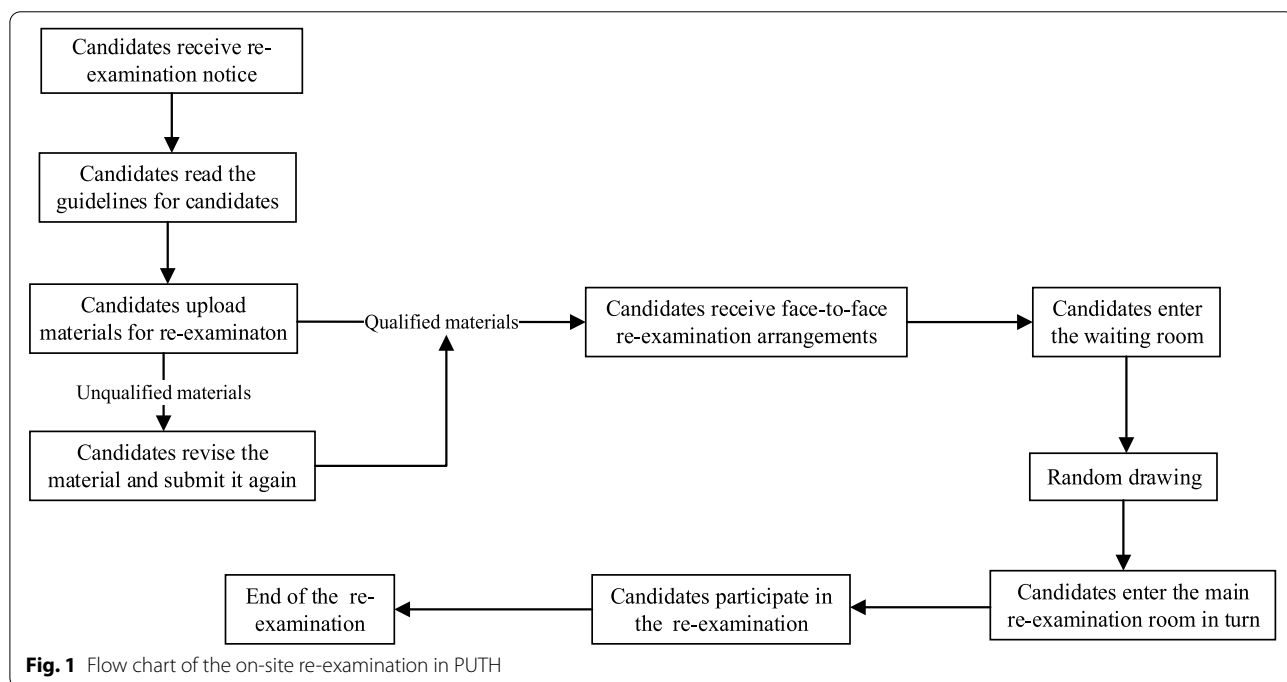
Candidates receive re-examination notice

Candidates read the guidelines for candidates

Candidates upload materials for re-examinaton

Qualified materials

Candidates receive face-to-face re-examination arrangements

Candidates enter the waiting room

Unqualified materials

Candidates revise the material and submit it again

Random drawing

Candidates enter the main re-examination room in turn

Candidates participate in the re-examination

End of the re-examination

**Fig. 1** Flow chart of the on-site re-examination in PUTH